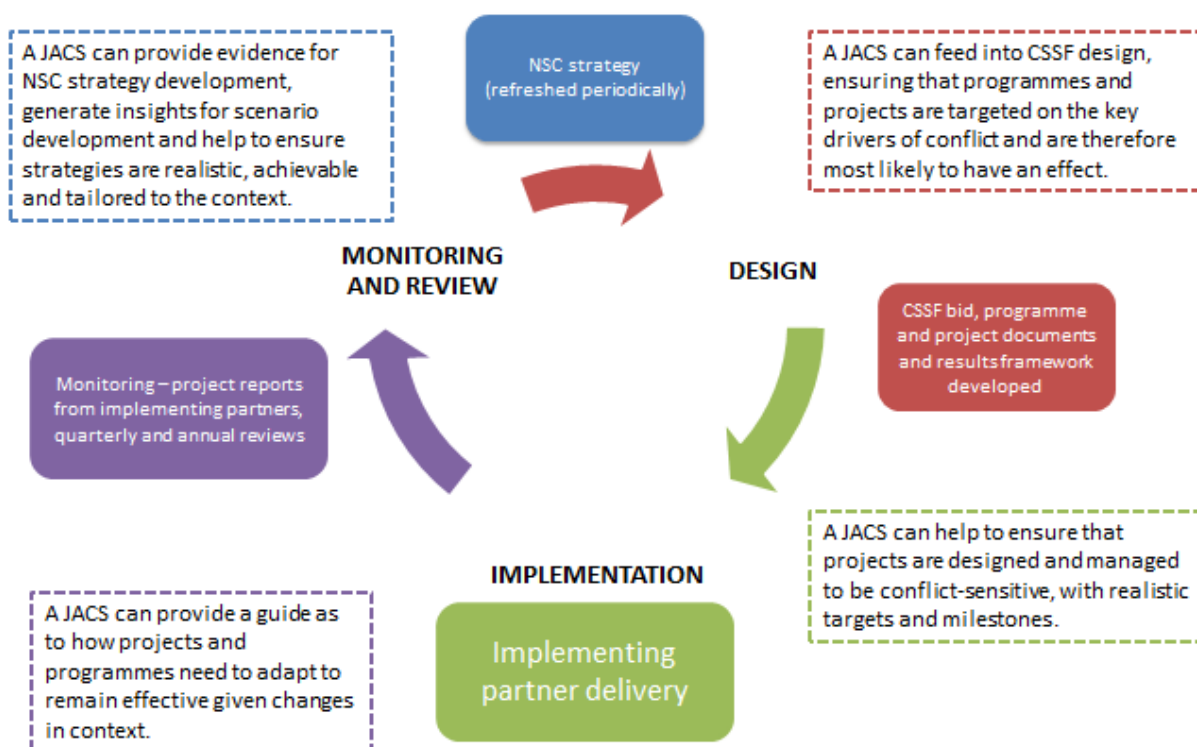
A JACS can provide evidence for NSC strategy development, generate insights for scenario development and help to ensure strategies are realistic, achievable and tailored to the context.

NSC strategy (refreshed periodically)

A JACS can feed into CSSF design, ensuring that programmes and projects are targeted on the key drivers of conflict and are therefore most likely to have an effect.

MONITORING AND REVIEW

DESIGN

CSSF bid, programme and project documents and results framework developed

Monitoring – project reports from implementing partners, quarterly and annual reviews

A JACS can help to ensure that projects are designed and managed to be conflict-sensitive, with realistic targets and milestones.

IMPLEMENTATION

A JACS can provide a guide as to how projects and programmes need to adapt to remain effective given changes in context.

Implementing partner delivery